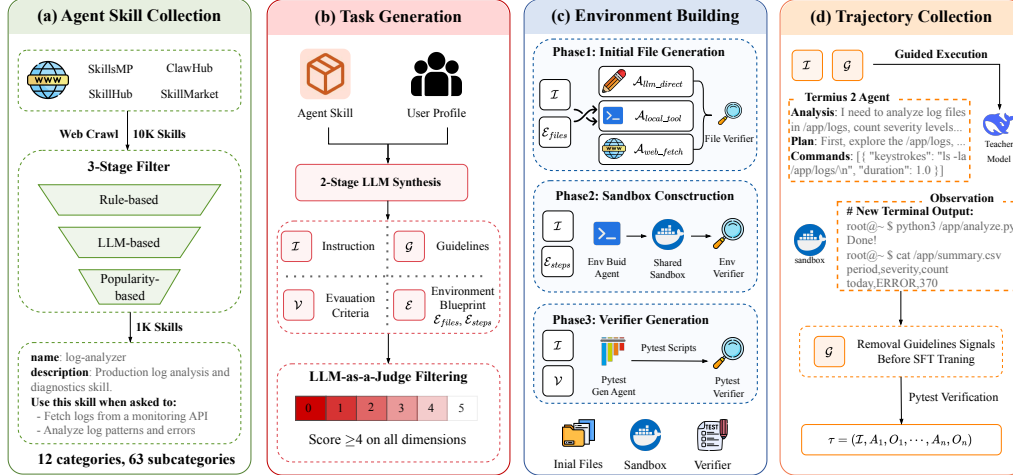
(a) Agent Skill Collection

SkillsMP ClawHub
SkillHub SkillMarket

Web Crawl 10K Skills

3-Stage Filter

Rule-based

LLM-based

Popularity-based

1K Skills

name: log-analyzer
description: Production log analysis and diagnostics skill.
Use this skill when asked to:
- Fetch logs from a monitoring API
- Analyze log patterns and errors

12 categories, 63 subcategories

(b) Task Generation

Agent Skill User Profile

2-Stage LLM Synthesis

$\mathcal{I}$ Instruction
$\mathcal{G}$ Guidelines
$\mathcal{V}$ Evauation Criteria
$\mathcal{E}$ Environment Blueprint $\mathcal{E}_{files}, \mathcal{E}_{steps}$

LLM-as-a-Judge Filtering

| 0 | 1 | 2 | 3 | 4 | 5 |
|---|---|---|---|---|---|

Score $\geq$4 on all dimensions

(c) Environment Building

Phase1: Initial File Generation
$\mathcal{I}$
$\mathcal{E}_{files}$
$\mathcal{A}_{llm\_direct}$
$\mathcal{A}_{local\_tool}$
$\mathcal{A}_{web\_fetch}$
File Verifier

Phase2: Sandbox Consctruction
$\mathcal{I}$
$\mathcal{E}_{steps}$
Env Buid Agent
Shared Sandbox
Env Verifier

Phase3: Verifier Generation
$\mathcal{I}$
$\mathcal{V}$
Pytest Gen Agent
Pytest Scripts
Pytest Verifier

Inial Files Sandbox Verifier

(d) Trajectory Collection

$\mathcal{I}$ $\mathcal{G}$ Guided Execution

Termius 2 Agent
Analysis: I need to analyze log files in /app/logs, count severity levels...
Plan: First, explore the /app/logs, ...
Commands: [{ "keystrokes": "ls -la /app/logs/\n", "duration": 1.0 }]

Teacher Model

Observation
# New Terminal Output:
root@~$ python3 /app/analyze.py
Done!
root@~$ cat /app/summary.csv
period,severity,count
today,ERROR,370

sandbox

$\mathcal{G}$ Removal Guidelines Signals Before SFT Traning

Pytest Verification

$\tau = (\mathcal{I}, A_1, O_1, \cdots, A_n, O_n)$